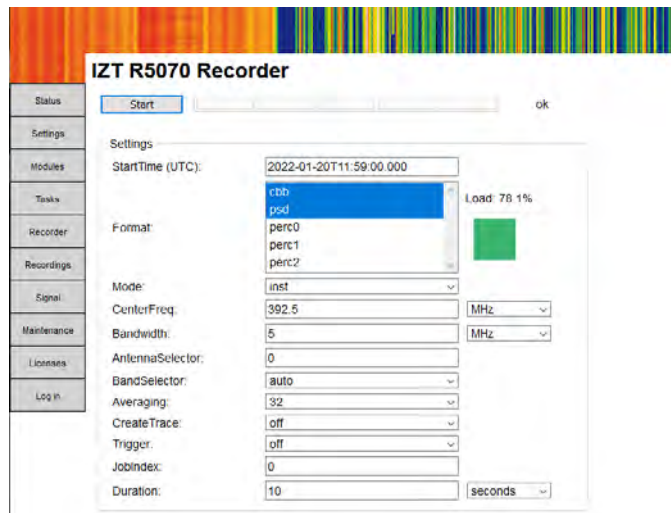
IZT R5070 Recorder

Status
Settings
Modules
Tasks
Recorder
Recordings
Signal
Maintenance
Licenses
Log in

Start

ok

Settings

StartTime (UTC): 2022-01-20T11:59:00.000

Format: cbb psd perc0 perc1 perc2

Load: 78.1%

Mode: inst

CenterFreq: 392.5 MHz

Bandwidth: 5 MHz

AntennaSelector: 0

BandSelector: auto

Averaging: 32

CreateTrace: off

Trigger: off

JobIndex: 0

Duration: 10 seconds